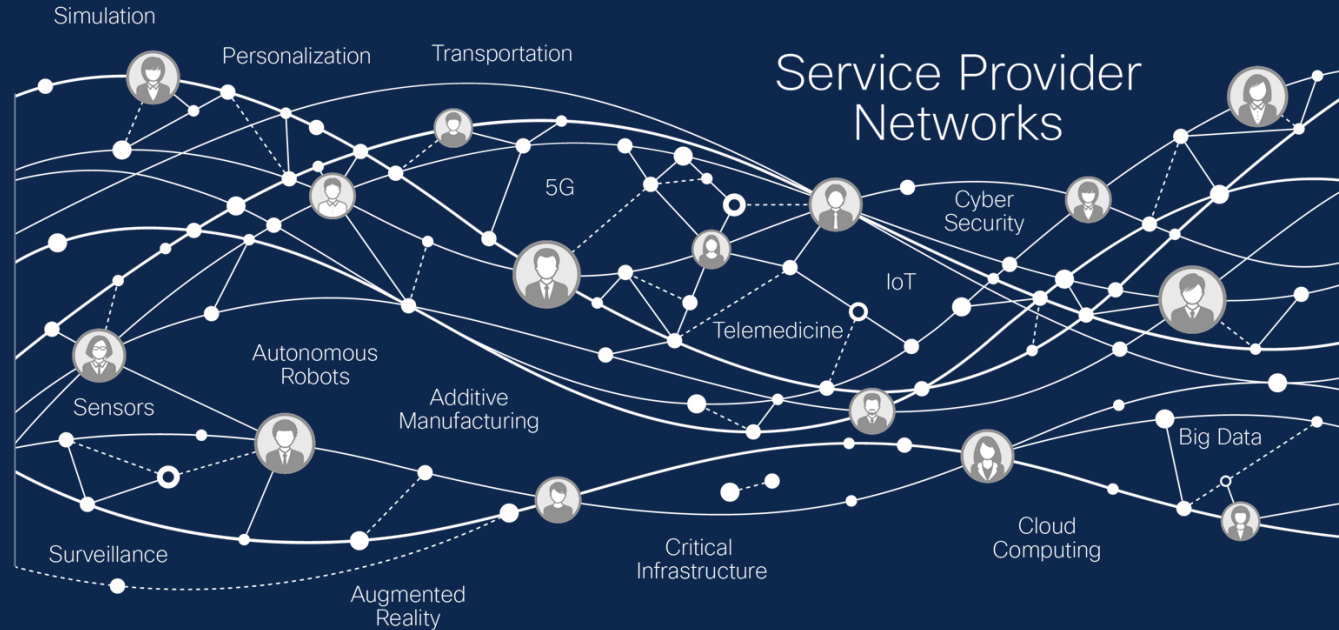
Simulation

Personalization

Transportation

Service Provider Networks

5G

Cyber Security

IoT

Telemedicine

Autonomous Robots

Sensors

Additive Manufacturing

Big Data

Surveillance

Critical Infrastructure

Cloud Computing

Augmented Reality